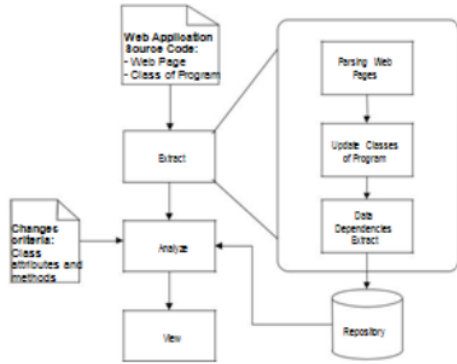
Web Application Source Code:
- Web Page
- Class of Program

Extract

Parsing Web Pages

Update Classes of Program

Data Dependencies Extract

Changes criteria: Class attributes and methods

Analyze

Repository

View